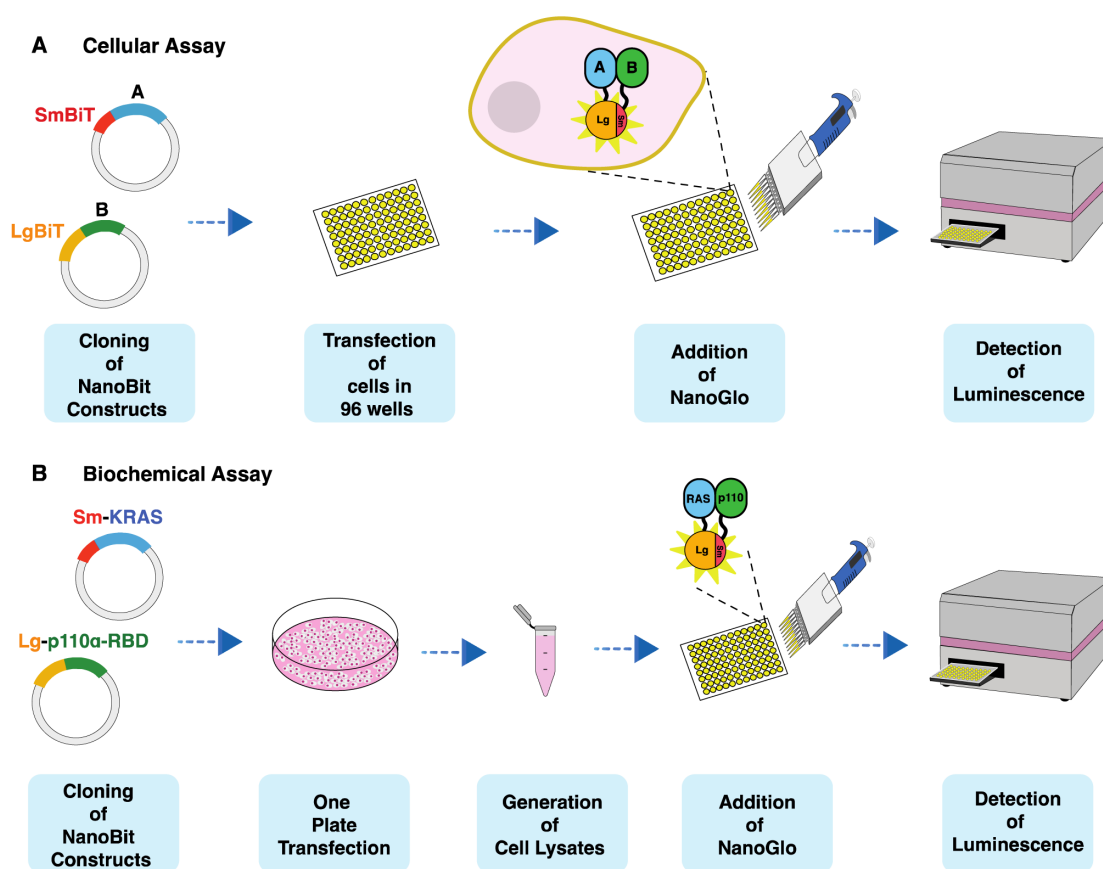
A Cellular Assay

SmBiT

A

LgBiT

B

A B

Lg Sm

Cloning of NanoBit Constructs

Transfection of cells in 96 wells

Addition of NanoGlo

Detection of Luminescence

B Biochemical Assay

Sm-KRAS

Lg-p110α-RBD

RAS p110

Lg Sm

Cloning of NanoBit Constructs

One Plate Transfection

Generation of Cell Lysates

Addition of NanoGlo

Detection of Luminescence